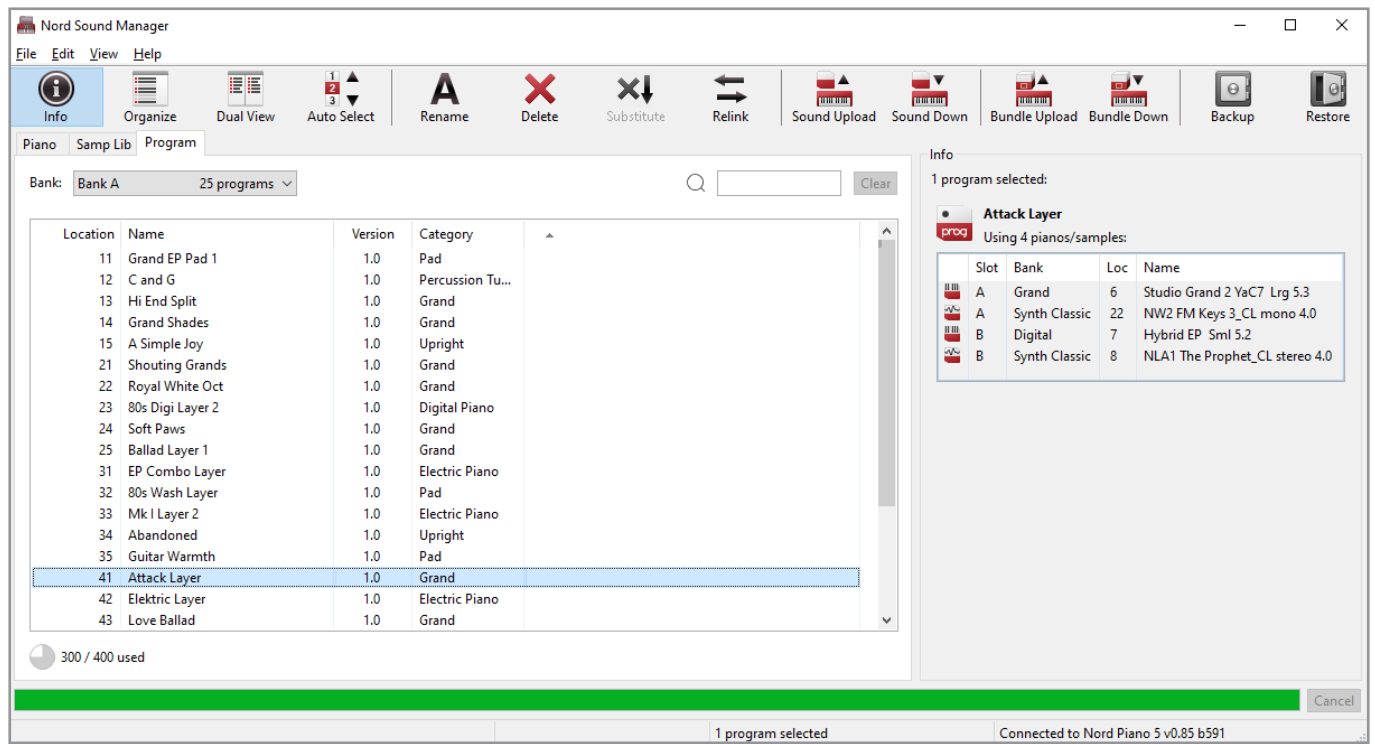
Nord Sound Manager

File Edit View Help

Info Organize Dual View Auto Select Rename Delete Substitute Relink Sound Upload Sound Down Bundle Upload Bundle Down Backup Restore

Piano Samp Lib Program

Bank: Bank A 25 programs

Clear

| Location | Name | Version | Category |
|---|---|---|---|
| 11 | Grand EP Pad 1 | 1.0 | Pad |
| 12 | C and G | 1.0 | Percussion Tu... |
| 13 | Hi End Split | 1.0 | Grand |
| 14 | Grand Shades | 1.0 | Grand |
| 15 | A Simple Joy | 1.0 | Upright |
| 21 | Shouting Grands | 1.0 | Grand |
| 22 | Royal White Oct | 1.0 | Grand |
| 23 | 80s Digi Layer 2 | 1.0 | Digital Piano |
| 24 | Soft Paws | 1.0 | Grand |
| 25 | Ballad Layer 1 | 1.0 | Grand |
| 31 | EP Combo Layer | 1.0 | Electric Piano |
| 32 | 80s Wash Layer | 1.0 | Pad |
| 33 | Mk I Layer 2 | 1.0 | Electric Piano |
| 34 | Abandoned | 1.0 | Upright |
| 35 | Guitar Warmth | 1.0 | Pad |
| 41 | Attack Layer | 1.0 | Grand |
| 42 | Elektric Layer | 1.0 | Electric Piano |
| 43 | Love Ballad | 1.0 | Grand |

300 / 400 used

Info

1 program selected:

Attack Layer

prog

Using 4 pianos/samples:

| Slot | Bank | Loc | Name |
|---|---|---|---|
| A | Grand | 6 | Studio Grand 2 YaC7 Lrg 5.3 |
| A | Synth Classic | 22 | NW2 FM Keys 3_CL mono 4.0 |
| B | Digital | 7 | Hybrid EP Sml 5.2 |
| B | Synth Classic | 8 | NLA1 The Prophet_CL stereo 4.0 |

Cancel

1 program selected

Connected to Nord Piano 5 v0.85 b591